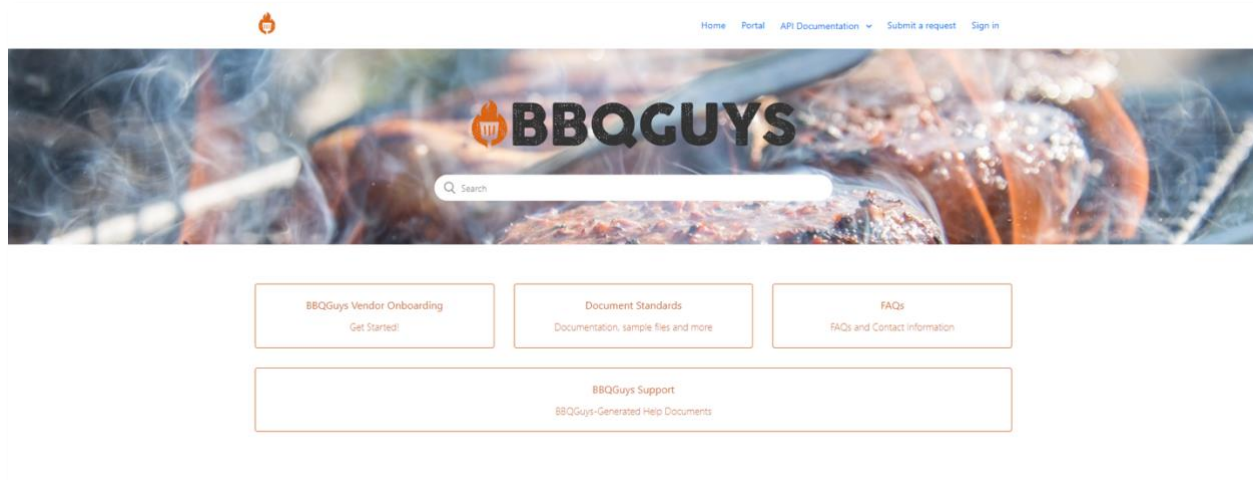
Home Portal API Documentation Submit a request Sign in

BBQGUYS

Search

BBQGuys Vendor Onboarding
Get Started!

Document Standards
Documentation, sample files and more

FAQs
FAQs and Contact Information

BBQGuys Support
BBQGuys-Generated Help Documents